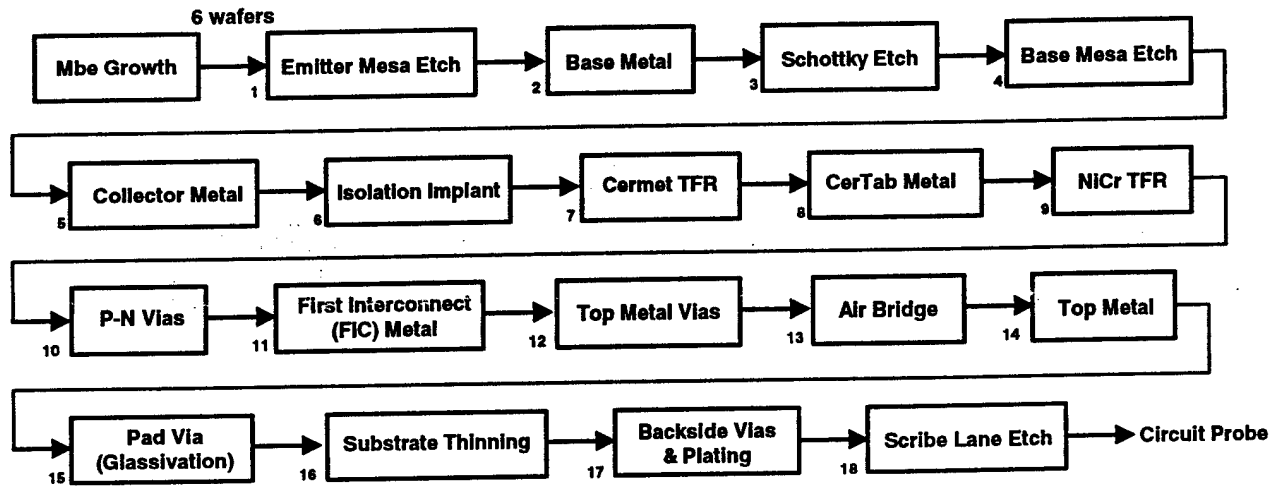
6 wafers

Mbe Growth

1 Emitter Mesa Etch

2 Base Metal

3 Schottky Etch

4 Base Mesa Etch

5 Collector Metal

6 Isolation Implant

7 Cermet TFR

8 CerTab Metal

9 NiCr TFR

10 P-N Vias

11 First Interconnect (FIC) Metal

12 Top Metal Vias

13 Air Bridge

14 Top Metal

15 Pad Via (Glassivation)

16 Substrate Thinning

17 Backside Vias & Plating

18 Scribe Lane Etch

Circuit Probe